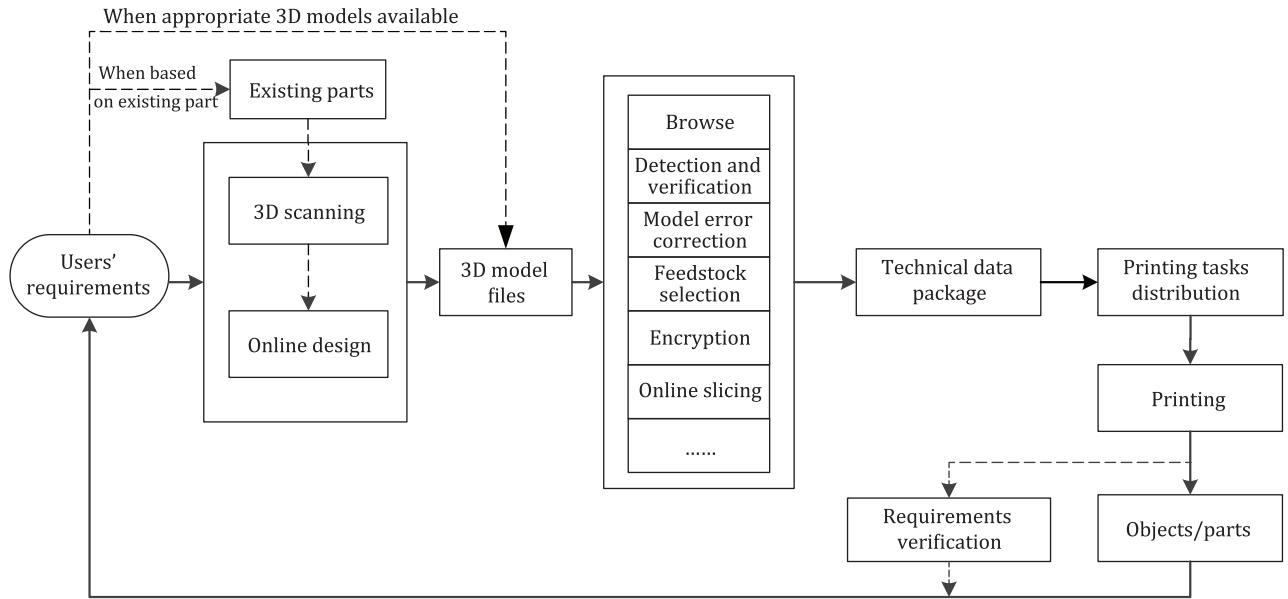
When appropriate 3D models available

When based on existing part

Existing parts

3D scanning

Online design

Users' requirements

3D model files

Browse

Detection and verification

Model error correction

Feedstock selection

Encryption

Online slicing

......

Technical data package

Printing tasks distribution

Printing

Requirements verification

Objects/parts